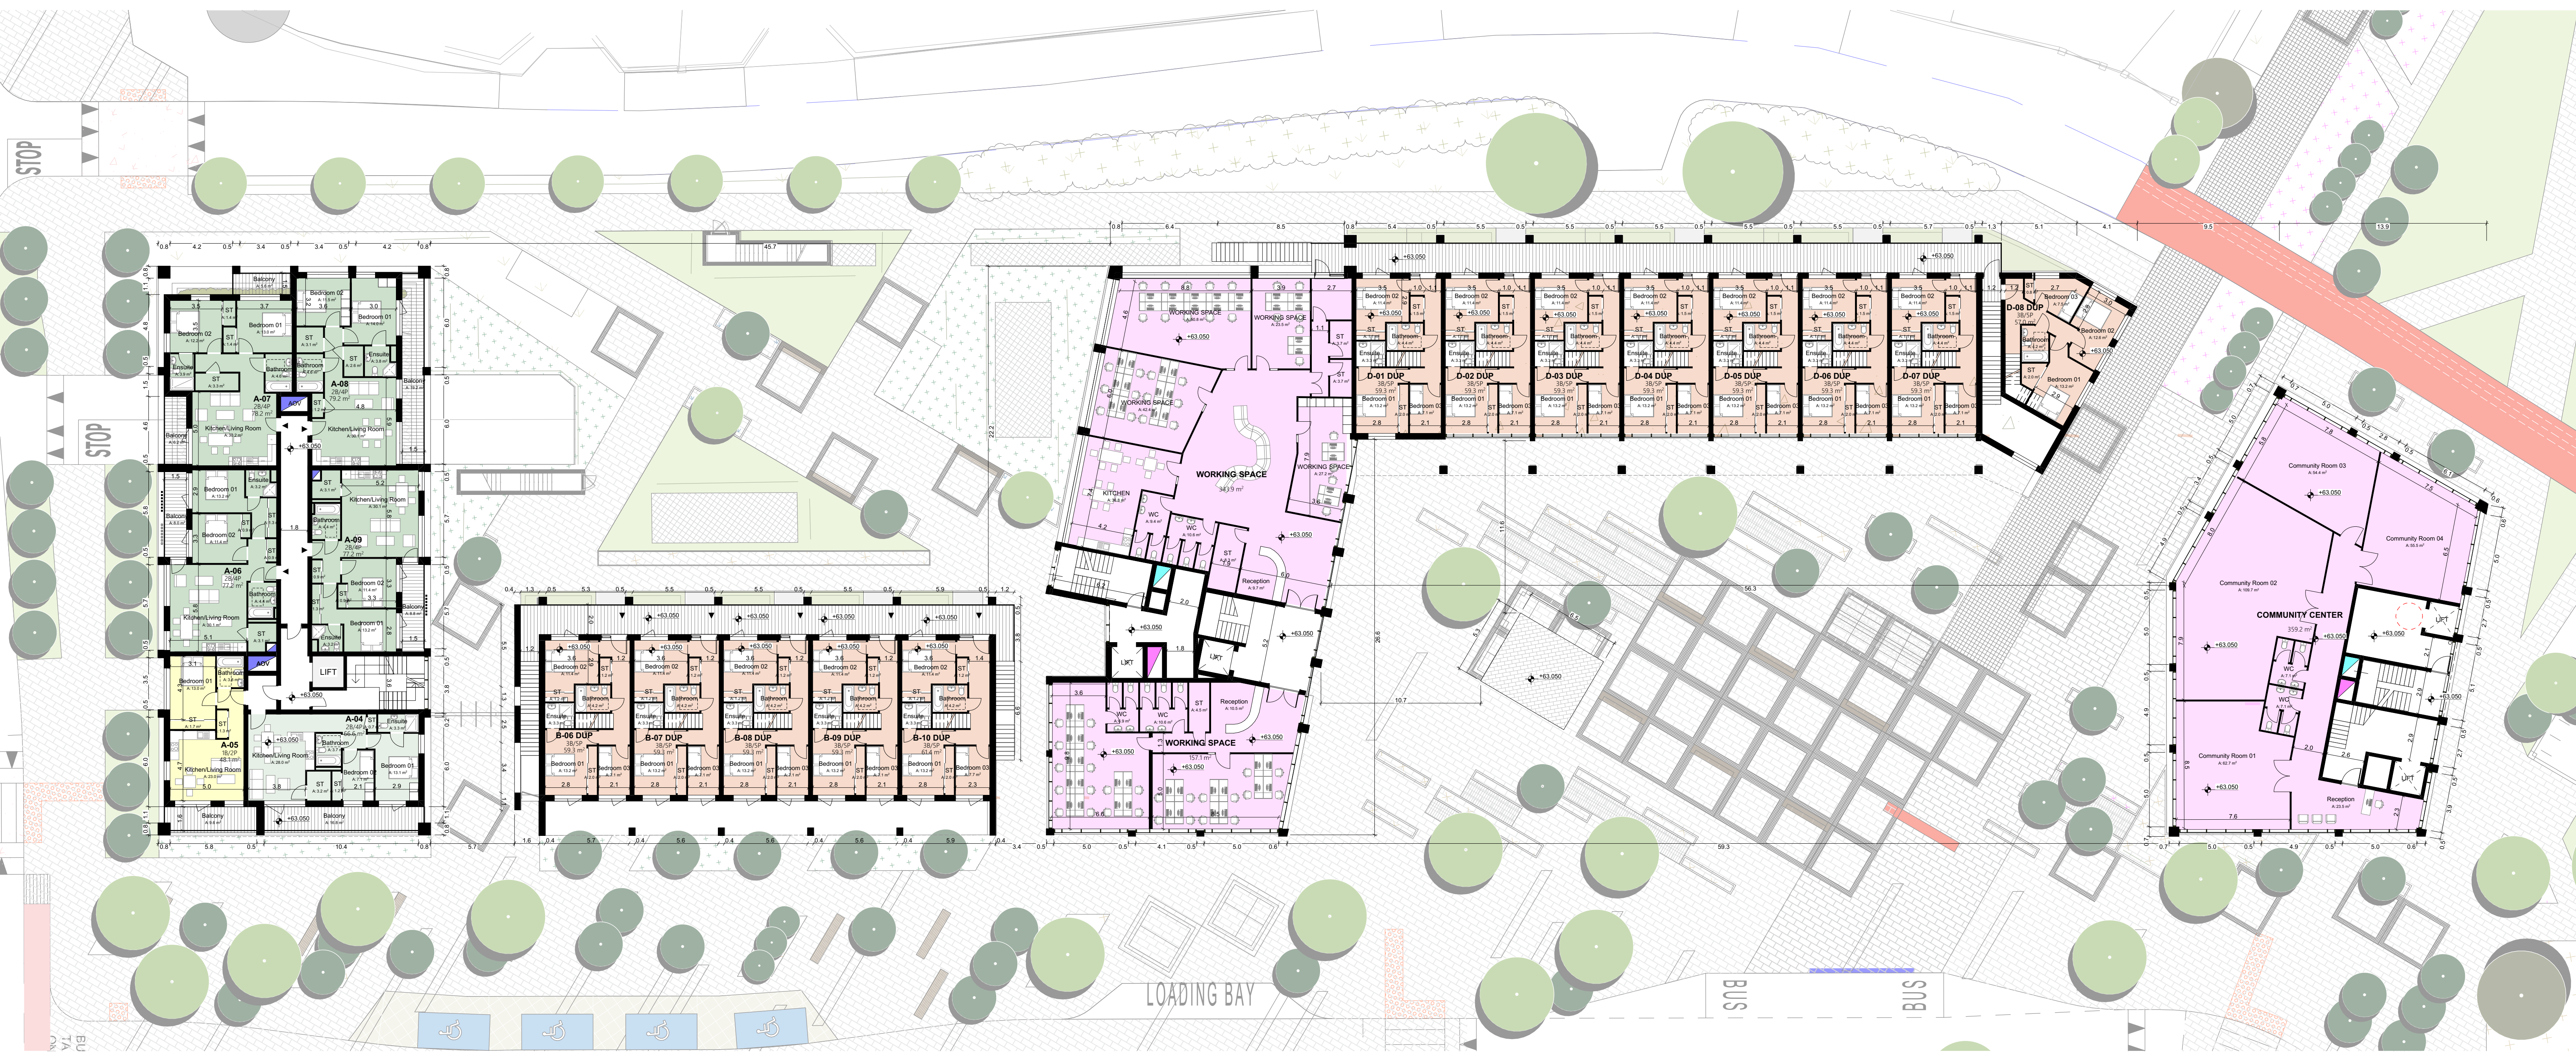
STOP

STOP

A-07
2B/4P
78.2 m²

A-08
2B/4P
79.2 m²

A-06
2B/4P
77.2 m²

A-09
2B/4P
77.2 m²

A-05
1B/2P
48.1 m²

A-04
2B/4P

LIFT

Balcony
Bedroom 01
Bedroom 02
Bathroom
Ensuite
ST
Kitchen/Living Room
AOV

+63.050

WORKING SPACE

WORKING SPACE
343.9 m²

KITCHEN

WC

Reception

LIFT

WORKING SPACE
157.1 m²

B-06 DUP
3B/5P
59.3 m²

B-07 DUP
3B/5P
59.3 m²

B-08 DUP
3B/5P
59.3 m²

B-09 DUP
3B/5P
59.3 m²

B-10 DUP
3B/5P
63.4 m²

D-01 DUP
3B/5P
59.3 m²

D-02 DUP
3B/5P
59.3 m²

D-03 DUP
3B/5P
59.3 m²

D-04 DUP
3B/5P
59.3 m²

D-05 DUP
3B/5P
59.3 m²

D-06 DUP
3B/5P
59.3 m²

D-07 DUP
3B/5P
59.3 m²

D-08 DUP
3B/5P

Bedroom 03

COMMUNITY CENTER
359.2 m²

Community Room 01
Community Room 02
Community Room 03
Community Room 04

Reception

45.7

56.3

59.3

10.7

LOADING BAY

BUS

BUS